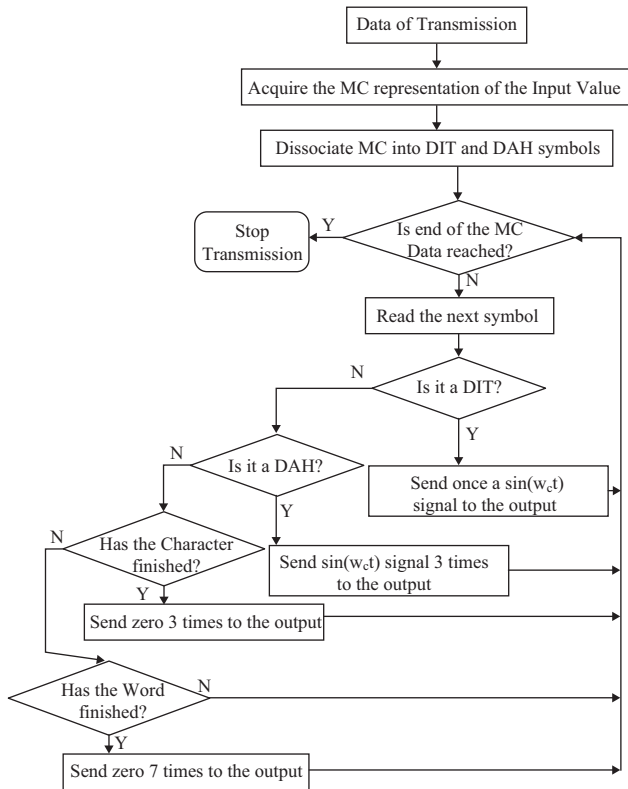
Data of Transmission

Acquire the MC representation of the Input Value

Dissociate MC into DIT and DAH symbols

Stop Transmission

Y

Is end of the MC Data reached?

N

Read the next symbol

N

Is it a DIT?

Y

N

Is it a DAH?

Send once a $\sin(w_c t)$ signal to the output

Y

N

Has the Character finished?

Send $\sin(w_c t)$ signal 3 times to the output

Y

Send zero 3 times to the output

Has the Word finished?

N

Y

Send zero 7 times to the output